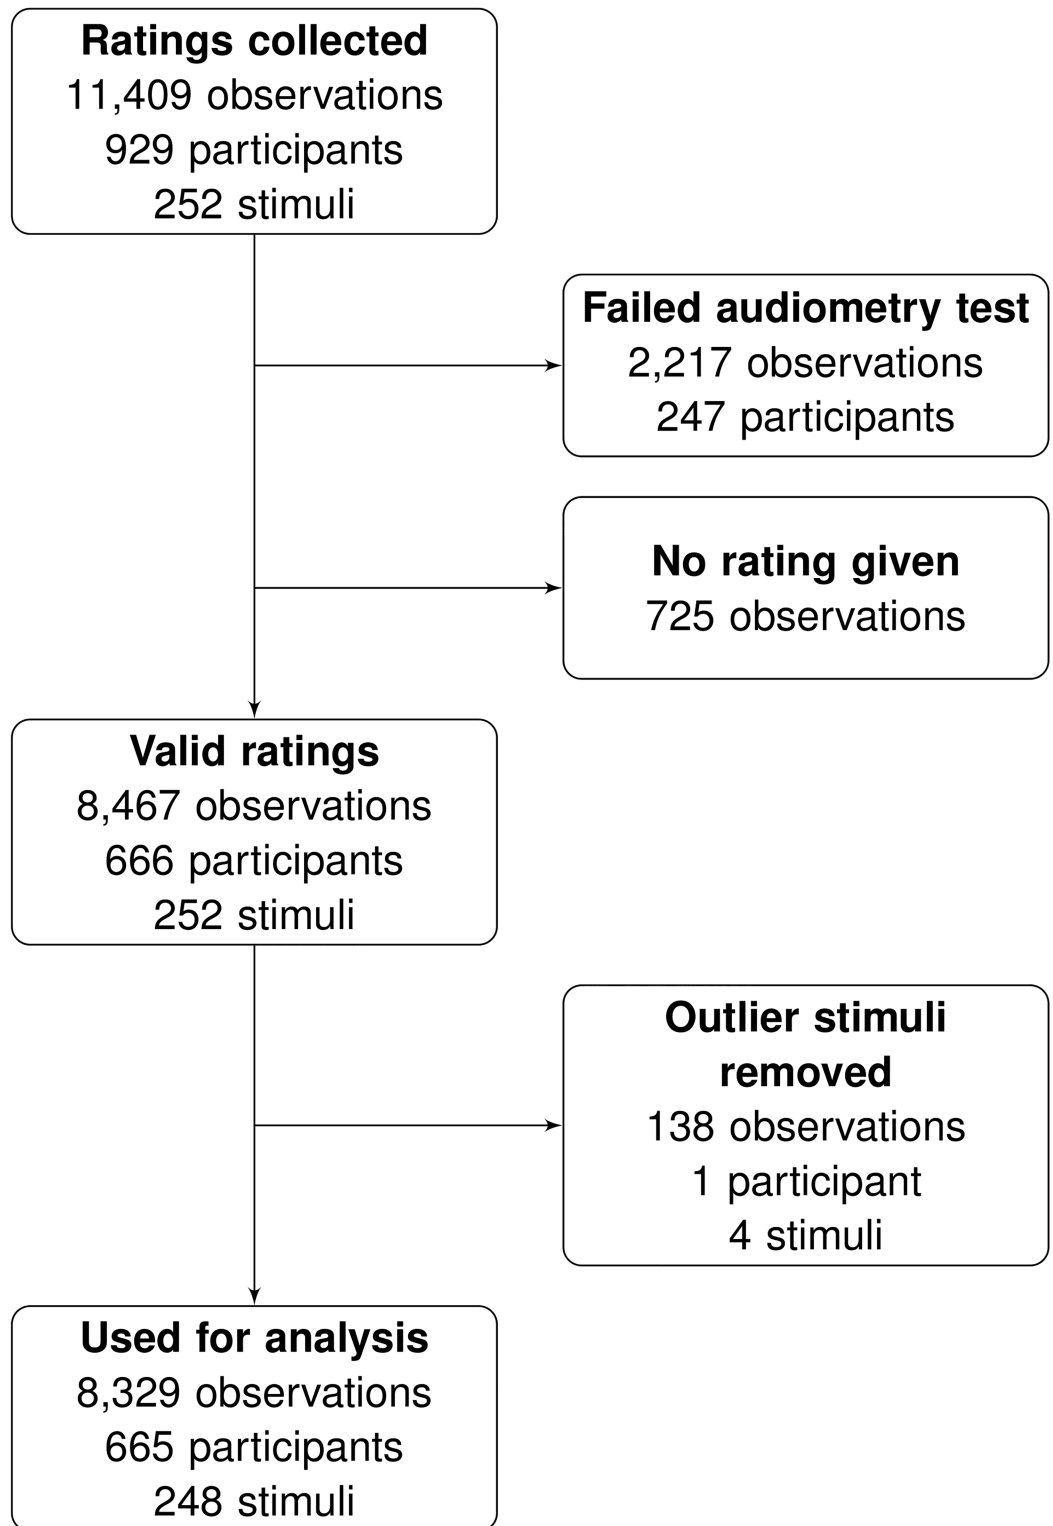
Ratings collected
11,409 observations
929 participants
252 stimuli

Failed audiometry test
2,217 observations
247 participants

No rating given
725 observations

Valid ratings
8,467 observations
666 participants
252 stimuli

Outlier stimuli removed
138 observations
1 participant
4 stimuli

Used for analysis
8,329 observations
665 participants
248 stimuli